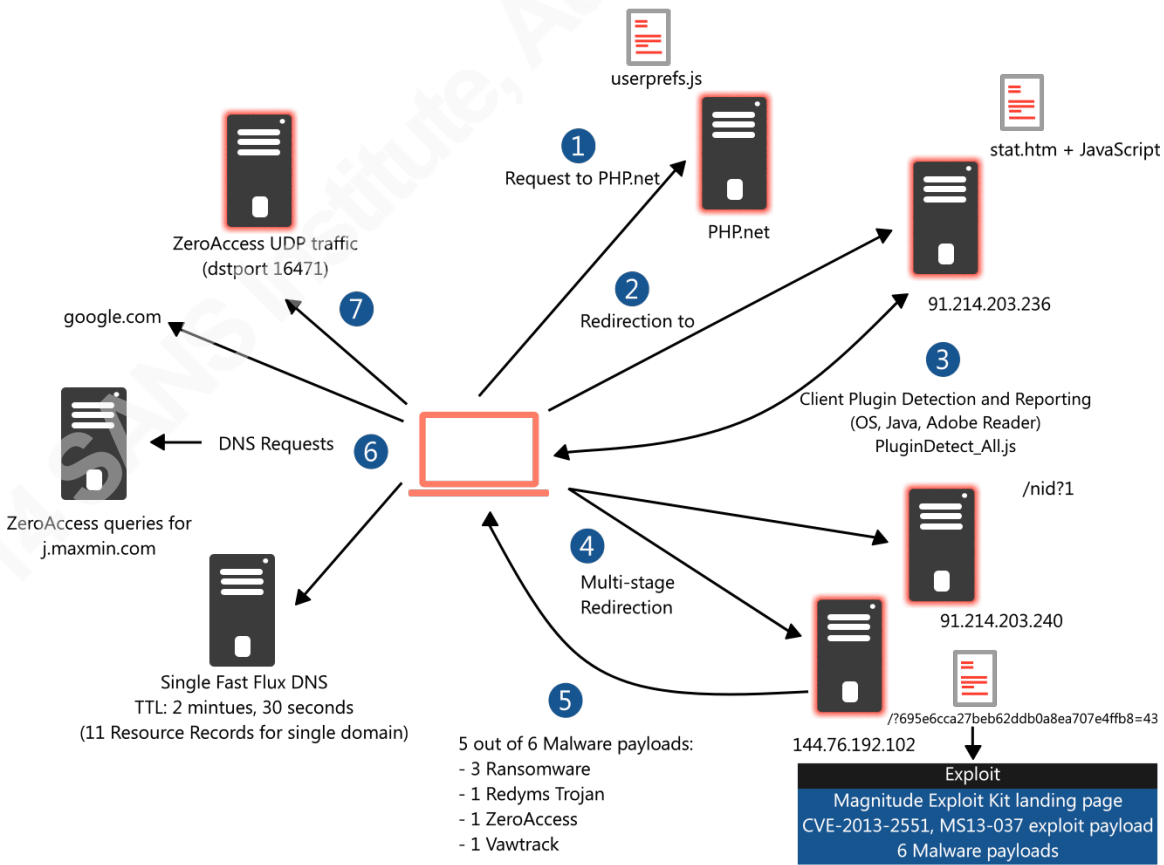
userprefs.js

1
Request to PHP.net

PHP.net

stat.htm + JavaScript

ZeroAccess UDP traffic
(dstport 16471)

2
Redirection to

91.214.203.236

7

google.com

3
Client Plugin Detection and Reporting
(OS, Java, Adobe Reader)
PluginDetect_All.js

DNS Requests

6

/nid?1

ZeroAccess queries for
j.maxmin.com

4
Multi-stage
Redirection

91.214.203.240

Single Fast Flux DNS
TTL: 2 mintues, 30 seconds
(11 Resource Records for single domain)

5

/?695e6cca27beb62ddb0a8ea707e4ffb8=43

144.76.192.102

5 out of 6 Malware payloads:
- 3 Ransomware
- 1 Redyms Trojan
- 1 ZeroAccess
- 1 Vawtrack

Exploit
Magnitude Exploit Kit landing page
CVE-2013-2551, MS13-037 exploit payload
6 Malware payloads